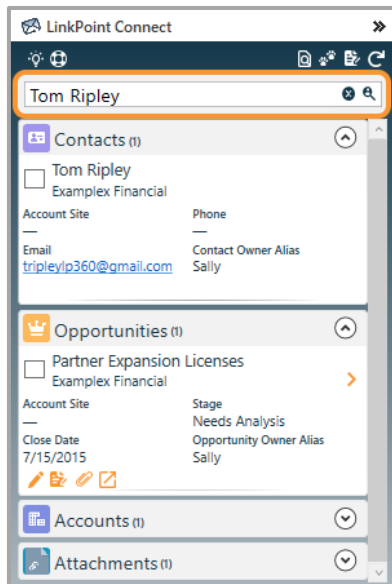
LinkPoint Connect

Tom Ripley

Contacts (1)

Tom Ripley
Examplex Financial

Account Site
—

Phone
—

Email
tripleylp360@gmail.com

Contact Owner Alias
Sally

Opportunities (1)

Partner Expansion Licenses
Examplex Financial

Account Site
—

Stage
Needs Analysis

Close Date
7/15/2015

Opportunity Owner Alias
Sally

Accounts (1)

Attachments (1)